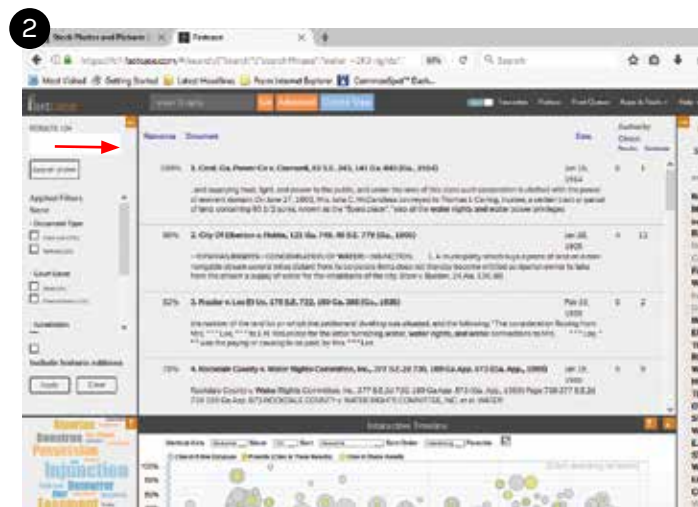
2

Stock Photos and Picture | × | Fastcase | × | +

https://fc7.fastcase.com/... | 80% | Search

Most Visited | Getting Started | Latest Headlines | From Internet Explorer | CommandSpot™ Each...

fastcase | Search | Advanced | Classic View

Favorites | History | Print Queue | Apps & Tools | Help

RESULTS 124

Search Within

Applied Filters
None

Document Type

Court Level

Jurisdiction

Include footnote additions

Apply | Clear

Relevance | Document | Date | Authority Check

100% 1. Cent. Ga. Power Co v. Stemmell, 83 S.E. 243, 141 Ga. 860 (Ga., 1914) | Jan 15, 1914 | 0 | 1

...and supplying heat, light, and power to the public, and under the laws of this state such corporation is clothed with the power of eminent domain. On June 27, 1900, Mrs. Ida C. McCandless conveyed to Thomas L Carling, trustee, a certain tract or parcel of land, containing 93 1/2 acres, known as the "Boles place," "also all the water rights and water power privileges...

90% 2. City Of Elberton v. Hobbs, 121 Ga. 749, 49 S.E. 779 (Ga., 1905) | Jan 20, 1905 | 4 | 11

82% 3. Fowler v. Lee 81 Ga. 173 S.E. 722, 189 Ga. 368 (Ga., 1939) | Feb 15, 1939 | 0 | 2

...the residue of the land but on which the petitioners' dwelling was situated, and the following: "The consideration flowing from him, water rights, and water connections...

78% 4. Rockdale County v. Water Rights Committee, Inc., 277 S.E.2d 720, 189 Ga.App. 873 (Ga. App., 1959) | Jan 19, 1959 | 0 | 9

Rockdale County v. Water Rights Committee, Inc., 277 S.E.2d 720, 189 Ga.App. 873 ROCKDALE COUNTY v. WATER RIGHTS COMMITTEE, INC. et al. WATER

Interactive Timeline

Injunction
Easement
Riparian
Percolation